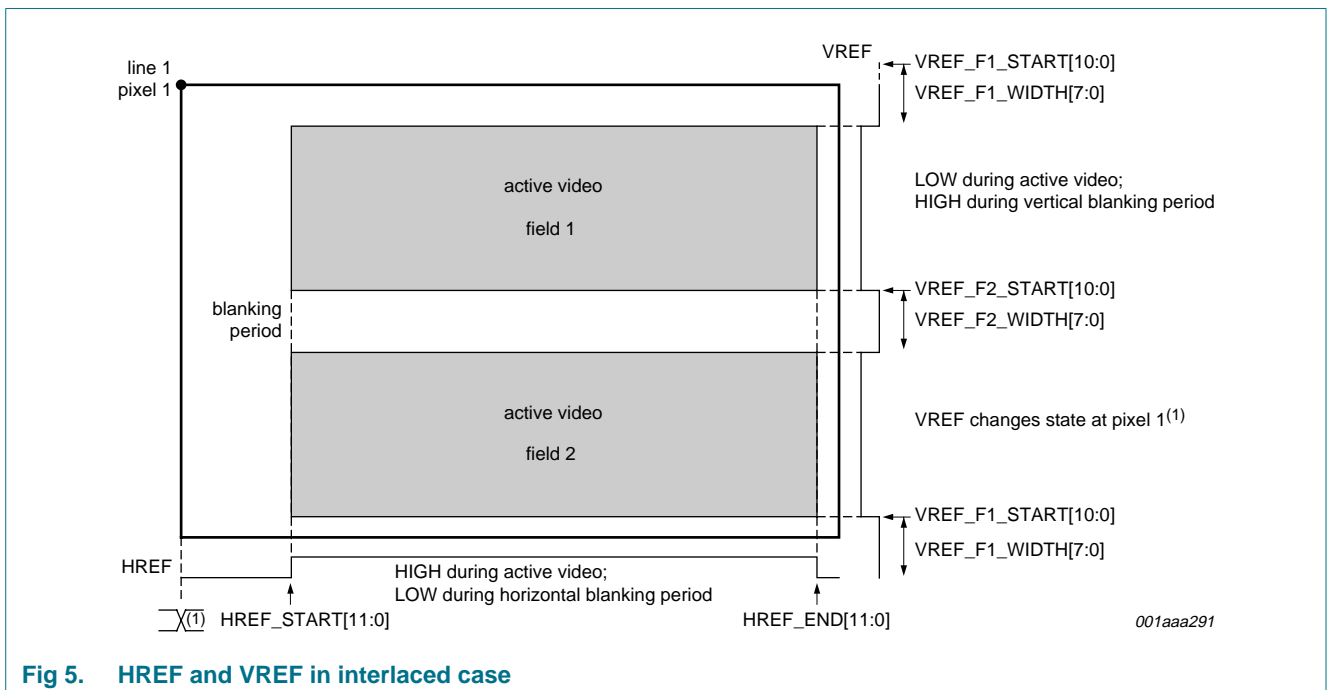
line 1
pixel 1

VREF

VREF_F1_START[10:0]

VREF_F1_WIDTH[7:0]

active video

field 1

LOW during active video;
HIGH during vertical blanking period

blanking period

VREF_F2_START[10:0]

VREF_F2_WIDTH[7:0]

active video

field 2

VREF changes state at pixel 1$^{(1)}$

VREF_F1_START[10:0]

VREF_F1_WIDTH[7:0]

HREF

HIGH during active video;
LOW during horizontal blanking period

(1) HREF_START[11:0]

HREF_END[11:0]

001aaa291

Fig 5. HREF and VREF in interlaced case